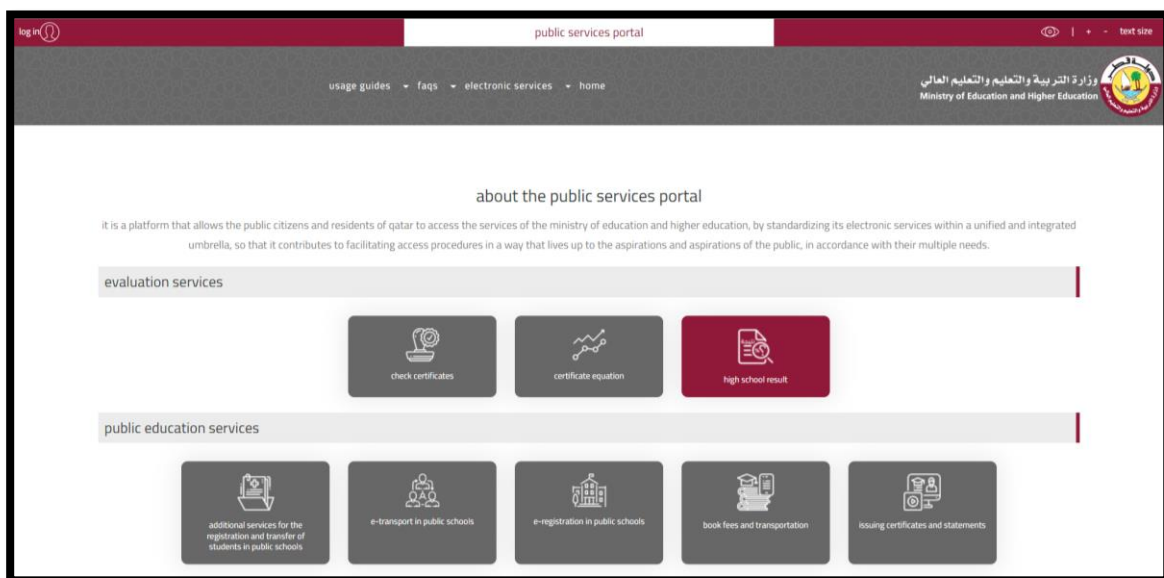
log in

public services portal

| + - text size

usage guides faqs electronic services home

وزارة التربية والتعليم والتعليم العالي
Ministry of Education and Higher Education

about the public services portal

it is a platform that allows the public citizens and residents of qatar to access the services of the ministry of education and higher education, by standardizing its electronic services within a unified and integrated umbrella, so that it contributes to facilitating access procedures in a way that lives up to the aspirations and aspirations of the public, in accordance with their multiple needs.

evaluation services

check certificates

certificate equation

high school result

public education services

additional services for the registration and transfer of students in public schools

e-transport in public schools

e-registration in public schools

book fees and transportation

issuing certificates and statements